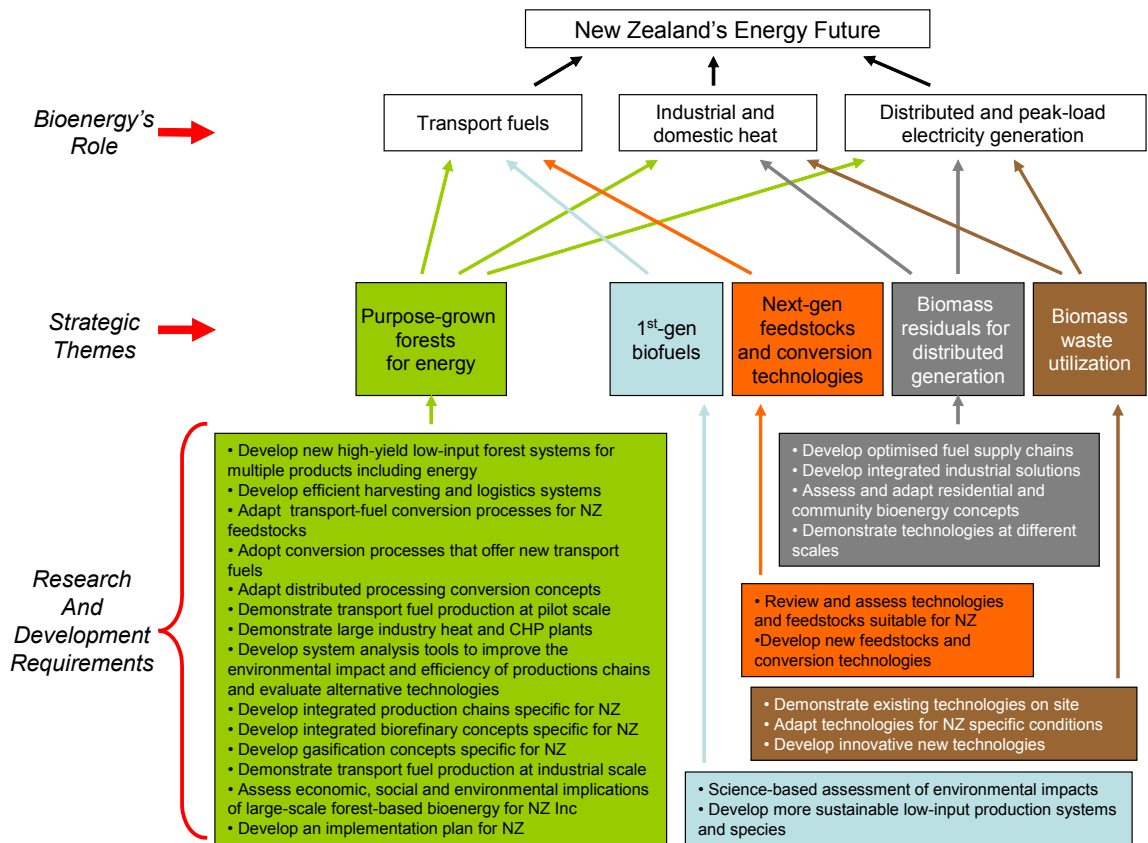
New Zealand's Energy Future

Bioenergy's Role

Transport fuels

Industrial and domestic heat

Distributed and peak-load electricity generation

Strategic Themes

Purpose-grown forests for energy

1$^{st}$-gen biofuels

Next-gen feedstocks and conversion technologies

Biomass residuals for distributed generation

Biomass waste utilization

Research And Development Requirements

• Develop new high-yield low-input forest systems for multiple products including energy
• Develop efficient harvesting and logistics systems
• Adapt transport-fuel conversion processes for NZ feedstocks
• Adopt conversion processes that offer new transport fuels
• Adapt distributed processing conversion concepts
• Demonstrate transport fuel production at pilot scale
• Demonstrate large industry heat and CHP plants
• Develop system analysis tools to improve the environmental impact and efficiency of productions chains and evaluate alternative technologies
• Develop integrated production chains specific for NZ
• Develop integrated biorefinary concepts specific for NZ
• Develop gasification concepts specific for NZ
• Demonstrate transport fuel production at industrial scale
• Assess economic, social and environmental implications of large-scale forest-based bioenergy for NZ Inc
• Develop an implementation plan for NZ

• Develop optimised fuel supply chains
• Develop integrated industrial solutions
• Assess and adapt residential and community bioenergy concepts
• Demonstrate technologies at different scales

• Review and assess technologies and feedstocks suitable for NZ
•Develop new feedstocks and conversion technologies

• Demonstrate existing technologies on site
• Adapt technologies for NZ specific conditions
• Develop innovative new technologies

• Science-based assessment of environmental impacts
• Develop more sustainable low-input production systems and species